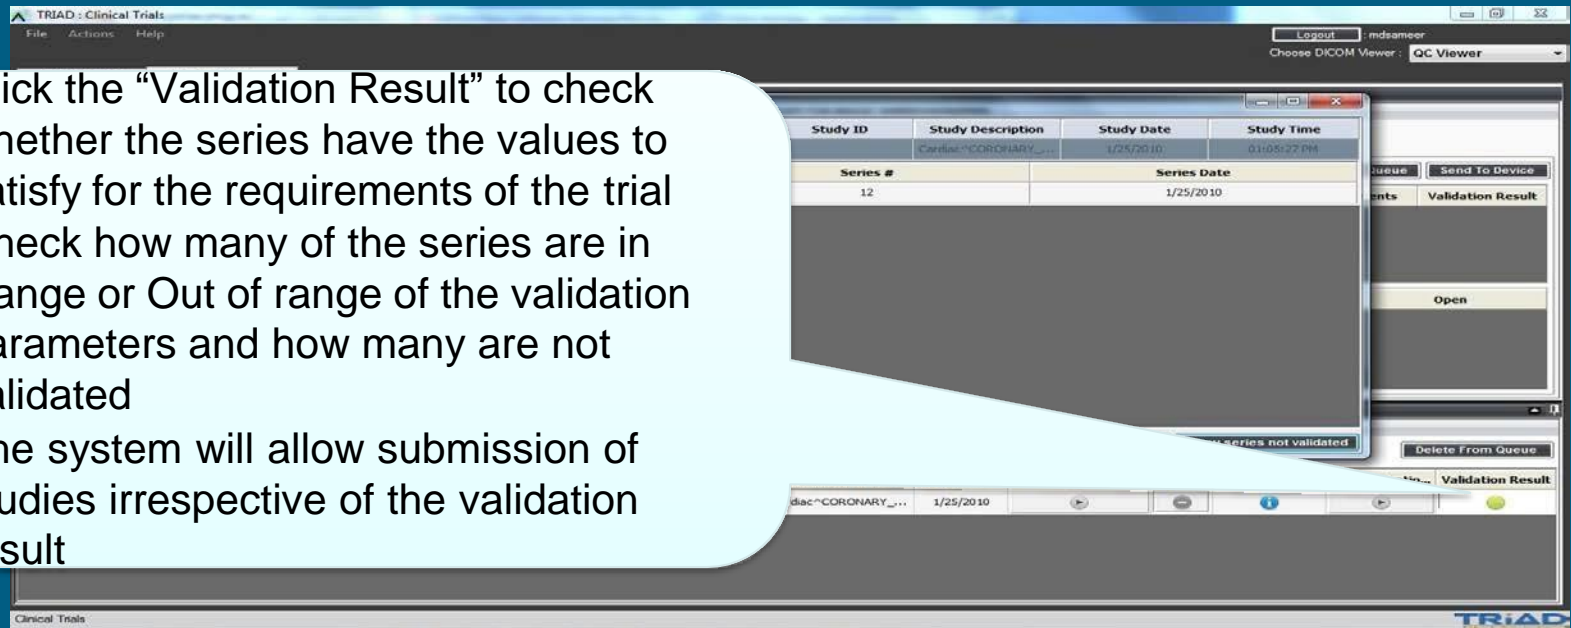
TRIAD : Clinical Trials

File Actions Help

Logout : mdsameer

Choose DICOM Viewer : QC Viewer

ick the "Validation Result" to check hether the series have the values to atisfy for the requirements of the trial heck how many of the series are in ange or Out of range of the validation arameters and how many are not alidated

he system will allow submission of udies irrespective of the validation sult

| Study ID | Study Description | Study Date | Study Time |
|---|---|---|---|
| | Cardiac^CORONARY_... | 1/25/2010 | 01:05:27 PM |

| Series # | Series Date |
|---|---|
| 12 | 1/25/2010 |

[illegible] series not validated

ueue

Send To Device

ents

Validation Result

Open

Delete From Queue

Validation Result

diac^CORONARY_... 1/25/2010

Clinical Trials

TRIAD